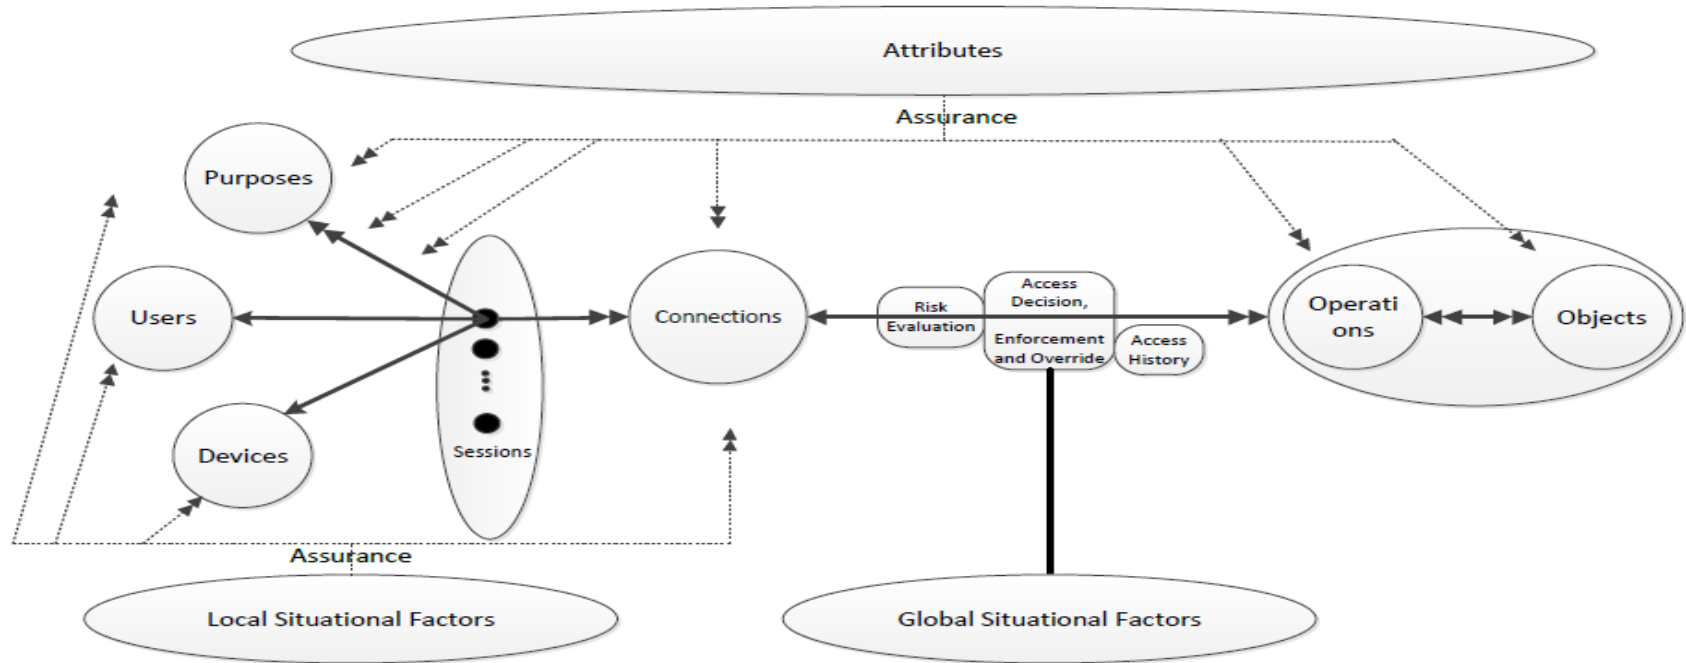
Attributes

Assurance

Purposes

Users

Devices

Sessions

Connections

Risk Evaluation

Access Decision,

Enforcement and Override

Access History

Operati ons

Objects

Assurance

Local Situational Factors

Global Situational Factors